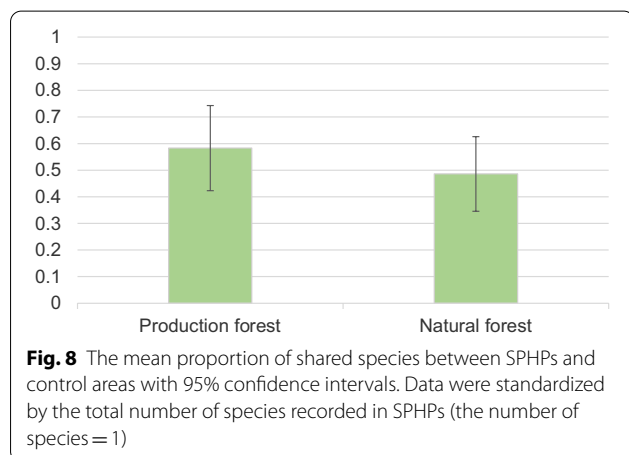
1
0.9
0.8
0.7
0.6
0.5
0.4
0.3
0.2
0.1
0

Production forest

Natural forest

**Fig. 8** The mean proportion of shared species between SPHPs and control areas with 95% confidence intervals. Data were standardized by the total number of species recorded in SPHPs (the number of species = 1)